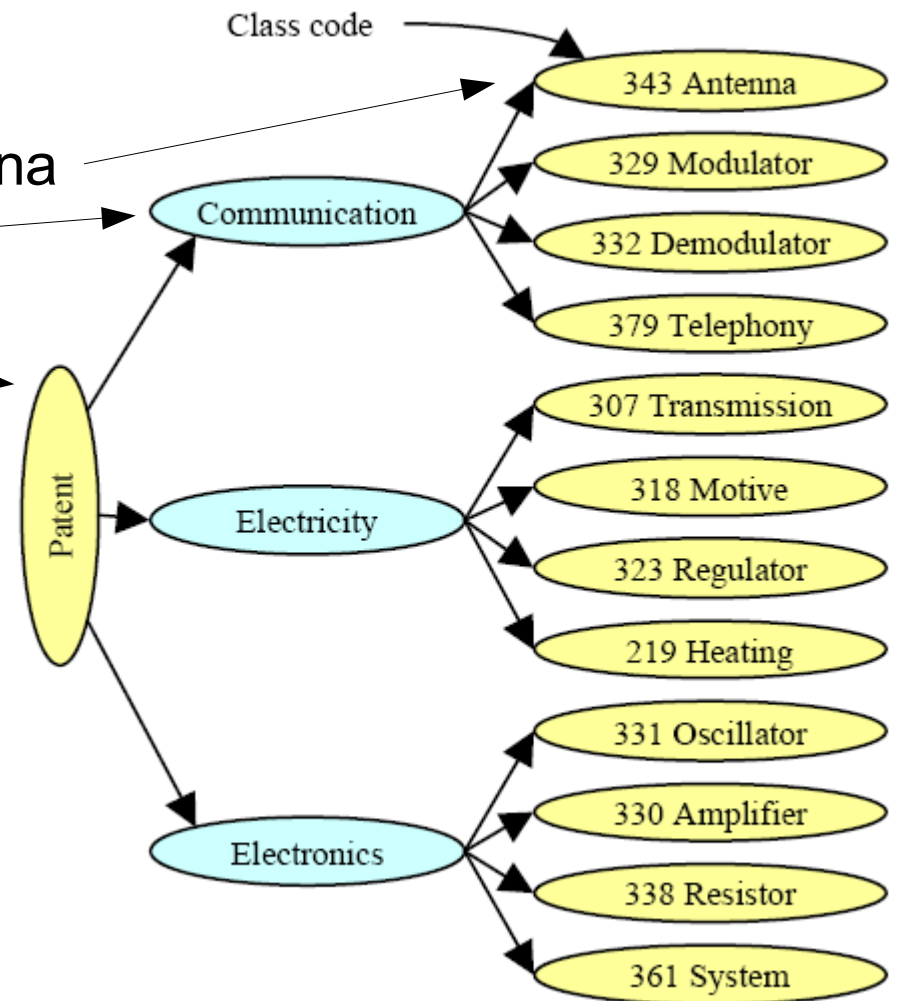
Class code

na

Communication

Patent

Electricity

Electronics

343 Antenna

329 Modulator

332 Demodulator

379 Telephony

307 Transmission

318 Motive

323 Regulator

219 Heating

331 Oscillator

330 Amplifier

338 Resistor

361 System